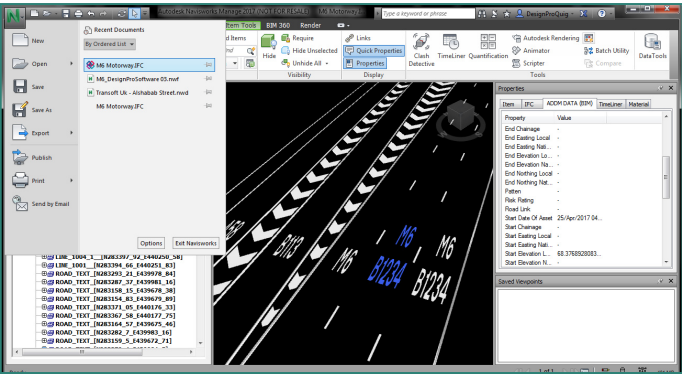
Autodesk Navisworks Manage 2017 (NOT FOR RESALE) M6 Motorway.

Type a keyword or phrase

DesignProQuig

Item Tools BIM 360 Render

New

Open

Save

Save As

Export

Publish

Print

Send by Email

Recent Documents

By Ordered List

M6 Motorway.IFC

M6_DesignProSoftware 03.nwf

Transoft Uk - Alshabab Street.nwd

M6 Motorway.IFC

Options

Exit Navisworks

Items

Hide

Require

Hide Unselected

Unhide All

Visibility

Links

Quick Properties

Properties

Display

Clash Detective

TimeLiner

Quantification

Autodesk Rendering

Animator

Scripter

Batch Utility

Compare

Tools

DataTools

Properties

Item

IFC

ADDM DATA (BIM)

TimeLiner

Material

| Property | Value |
|---|---|
| End Chainage | - |
| End Easting Local | - |
| End Easting Nati... | - |
| End Elevation Lo... | - |
| End Elevation Na... | - |
| End Northing Local | - |
| End Northing Nat... | - |
| Pattern | - |
| Risk Rating | - |
| Road Link | - |
| Start Date Of Asset | 25/Apr/2017 04... |
| Start Chainage | - |
| Start Easting Local | - |
| Start Easting Nati... | - |
| Start Elevation L... | 68.3768928083... |
| Start Elevation N... | - |

Saved Viewpoints

LINE_1004_1_[N283397_92_E440250_58]

LINE_1001_[N283394_66_E440251_83]

ROAD_TEXT_[N283293_21_E439978_84]

ROAD_TEXT_[N283287_37_E439981_16]

ROAD_TEXT_[N283158_15_E439678_38]

ROAD_TEXT_[N283154_83_E439679_89]

ROAD_TEXT_[N283371_05_E440176_33]

ROAD_TEXT_[N283367_58_E440177_75]

ROAD_TEXT_[N283164_57_E439675_46]

ROAD_TEXT_[N283282_7_E439983_16]

ROAD_TEXT_[N283159_5_E439672_71]

M6

B1234

M6

B1234

M6

B1234